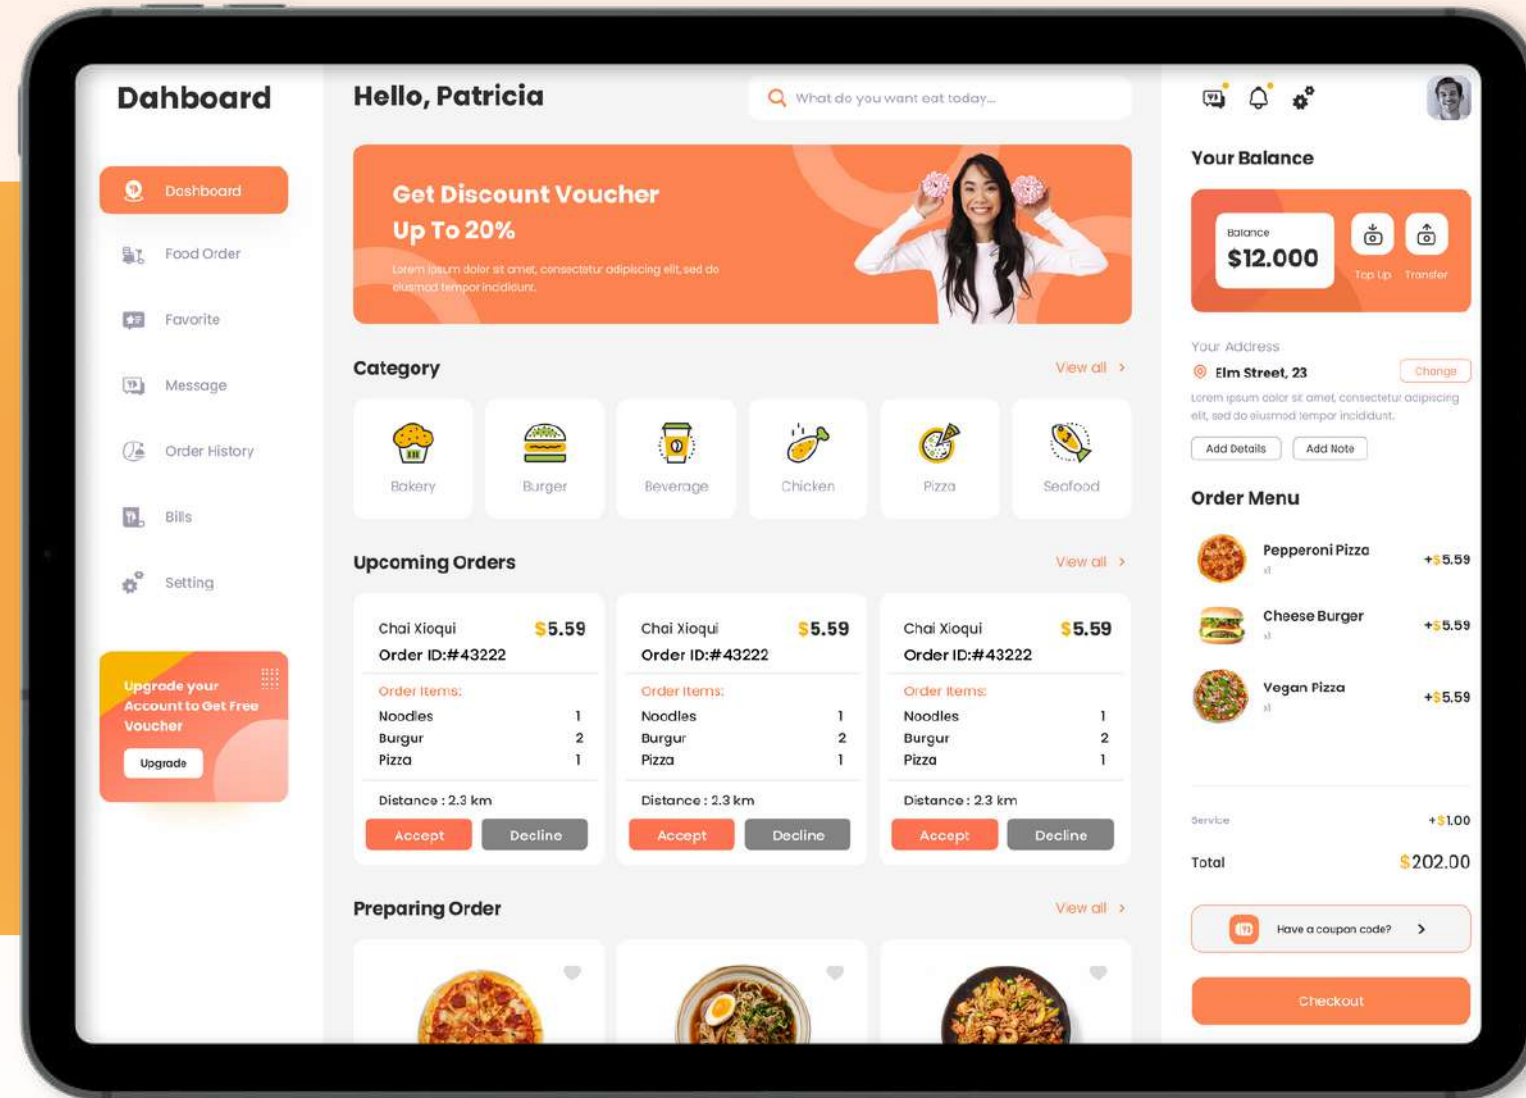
Dahboard

Dashboard
Food Order
Favorite
Message
Order History
Bills
Setting

Upgrade your Account to Get Free Voucher
Upgrade

Hello, Patricia

What do you want eat today...

Get Discount Voucher Up To 20%
Lorem ipsum dolor sit amet, consectetur adipiscing elit, sed do eiusmod tempor incididunt.

Category
View all >

Bakery
Burger
Beverage
Chicken
Pizza
Seafood

Upcoming Orders
View all >

Chai Xioqui $5.59
Order ID:#43222
Order Items:
Noodles 1
Burgur 2
Pizza 1
Distance : 2.3 km
Accept Decline

Chai Xioqui $5.59
Order ID:#43222
Order Items:
Noodles 1
Burgur 2
Pizza 1
Distance : 2.3 km
Accept Decline

Chai Xioqui $5.59
Order ID:#43222
Order Items:
Noodles 1
Burgur 2
Pizza 1
Distance : 2.3 km
Accept Decline

Preparing Order
View all >

Your Balance
Balance
$12.000
Top Up Transfer

Your Address
Elm Street, 23
Change
Lorem ipsum dolor sit amet, consectetur adipiscing elit, sed do eiusmod tempor incididunt.
Add Details Add Note

Order Menu
Pepperoni Pizza x1 +$5.59
Cheese Burger x1 +$5.59
Vegan Pizza x1 +$5.59

Service +$1.00
Total $202.00

Have a coupon code? >

Checkout